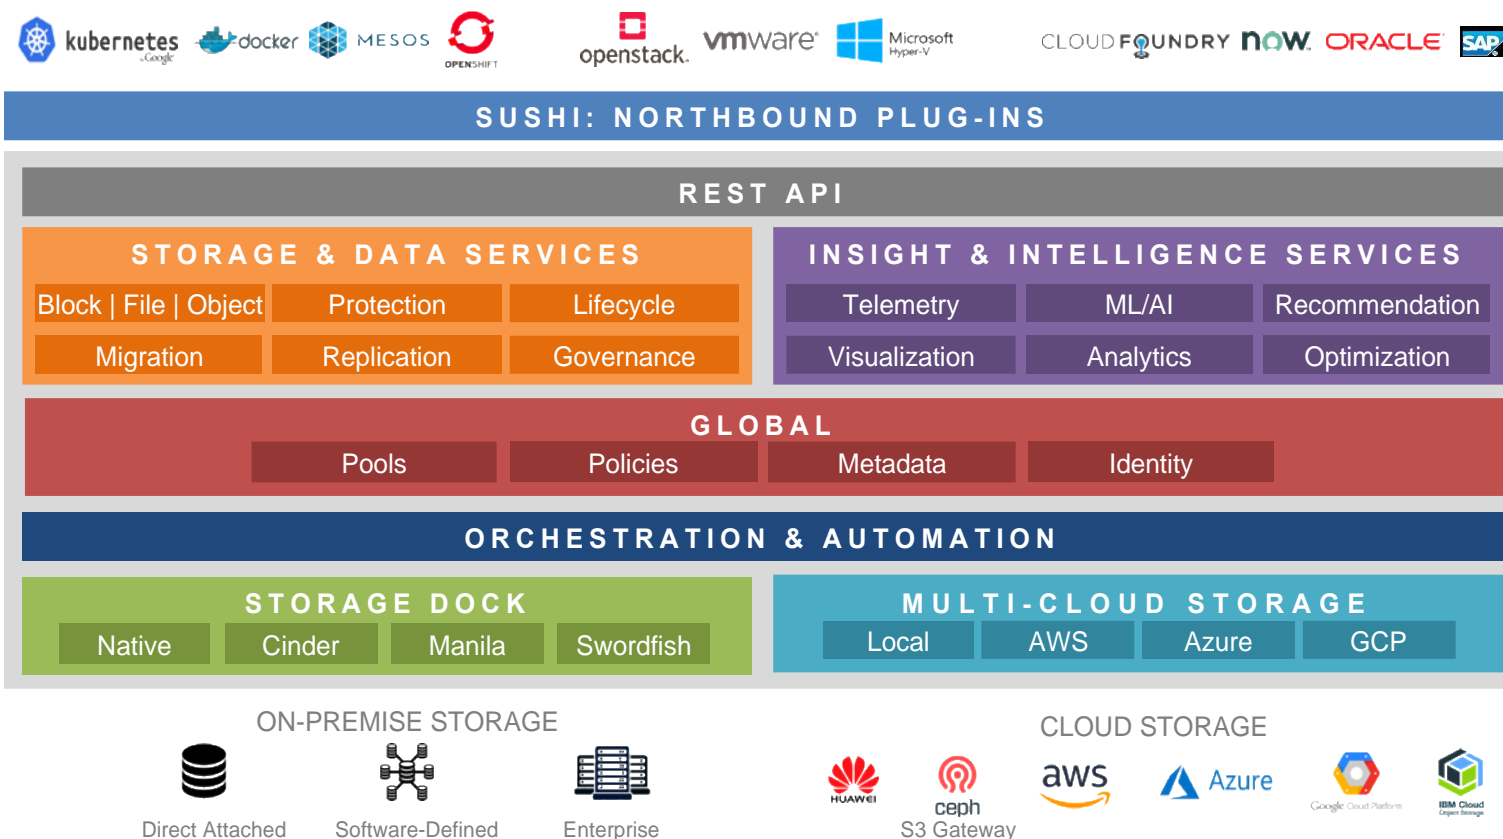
kubernetes Google docker MESOS OPENSHIFT openstack. vmware Microsoft Hyper-V CLOUD FOUNDRY now ORACLE SAP

SUSHI: NORTHBOUND PLUG-INS

REST API

STORAGE & DATA SERVICES

Block | File | Object
Protection
Lifecycle
Migration
Replication
Governance

INSIGHT & INTELLIGENCE SERVICES

Telemetry
ML/AI
Recommendation
Visualization
Analytics
Optimization

GLOBAL

Pools
Policies
Metadata
Identity

ORCHESTRATION & AUTOMATION

STORAGE DOCK

Native
Cinder
Manila
Swordfish

MULTI-CLOUD STORAGE

Local
AWS
Azure
GCP

ON-PREMISE STORAGE

Direct Attached
Software-Defined
Enterprise

CLOUD STORAGE

HUAWEI
ceph S3 Gateway
aws
Azure
Google Cloud Platform
IBM Cloud Object Storage